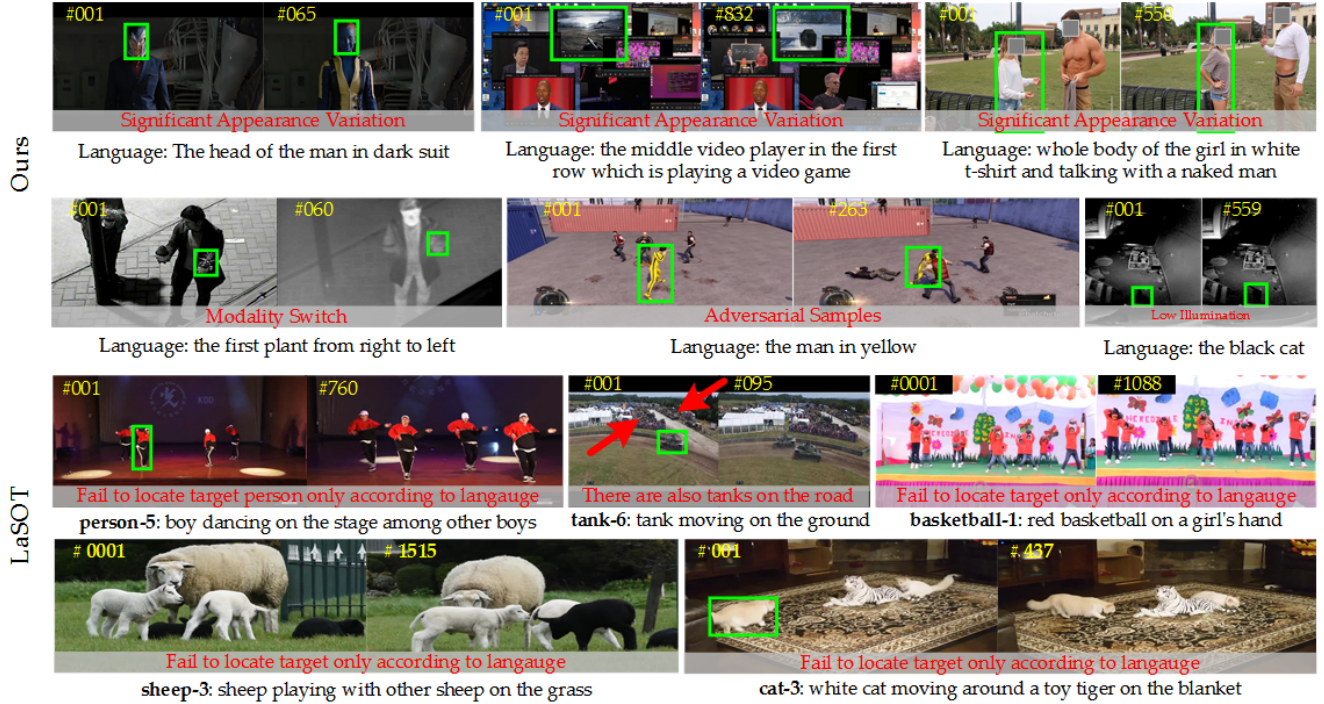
Ours

#001 #065
Significant Appearance Variation
Language: The head of the man in dark suit

#001 #832
Significant Appearance Variation
Language: the middle video player in the first row which is playing a video game

#001 #550
Significant Appearance Variation
Language: whole body of the girl in white t-shirt and talking with a naked man

#001 #060
Modality Switch
Language: the first plant from right to left

#001 #263
Adversarial Samples
Language: the man in yellow

#001 #559
Low Illumination
Language: the black cat

LaSOT

#001 #760
Fail to locate target person only according to langauge
**person-5**: boy dancing on the stage among other boys

#001 #095
There are also tanks on the road
**tank-6**: tank moving on the ground

#0001 #1088
Fail to locate target only according to langauge
**basketball-1**: red basketball on a girl's hand

# 0001 # 1515
Fail to locate target only according to langauge
**sheep-3**: sheep playing with other sheep on the grass

# 001 # 437
Fail to locate target only according to langauge
**cat-3**: white cat moving around a toy tiger on the blanket